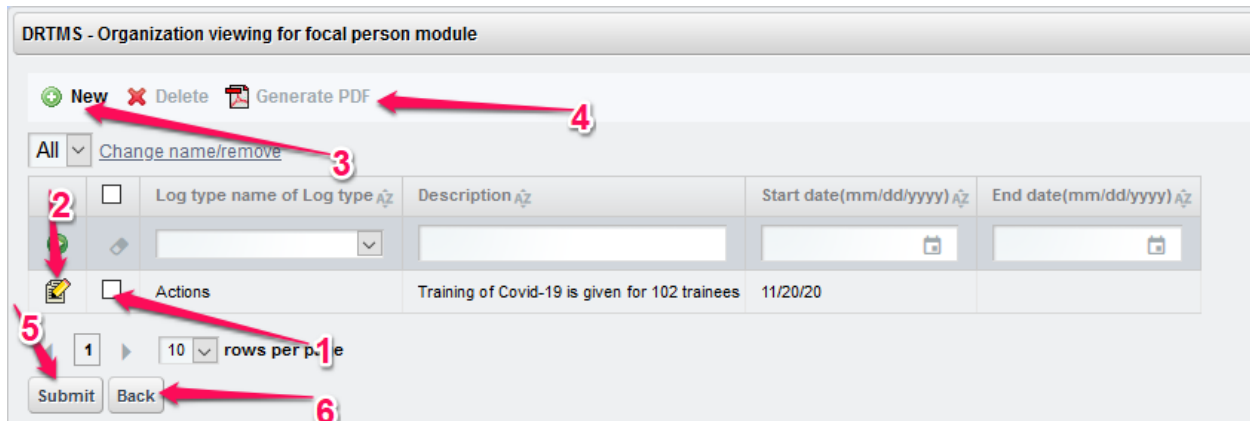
DRTMS - Organization viewing for focal person module

New Delete Generate PDF

4

All Change name/remove

3

2

| | | Log type name of Log type | Description | Start date(mm/dd/yyyy) | End date(mm/dd/yyyy) |
|---|---|---|---|---|---|
| | | | | | |
| | | Actions | Training of Covid-19 is given for 102 trainees | 11/20/20 | |

5

1 10 rows per pa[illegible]

1

Submit Back

6